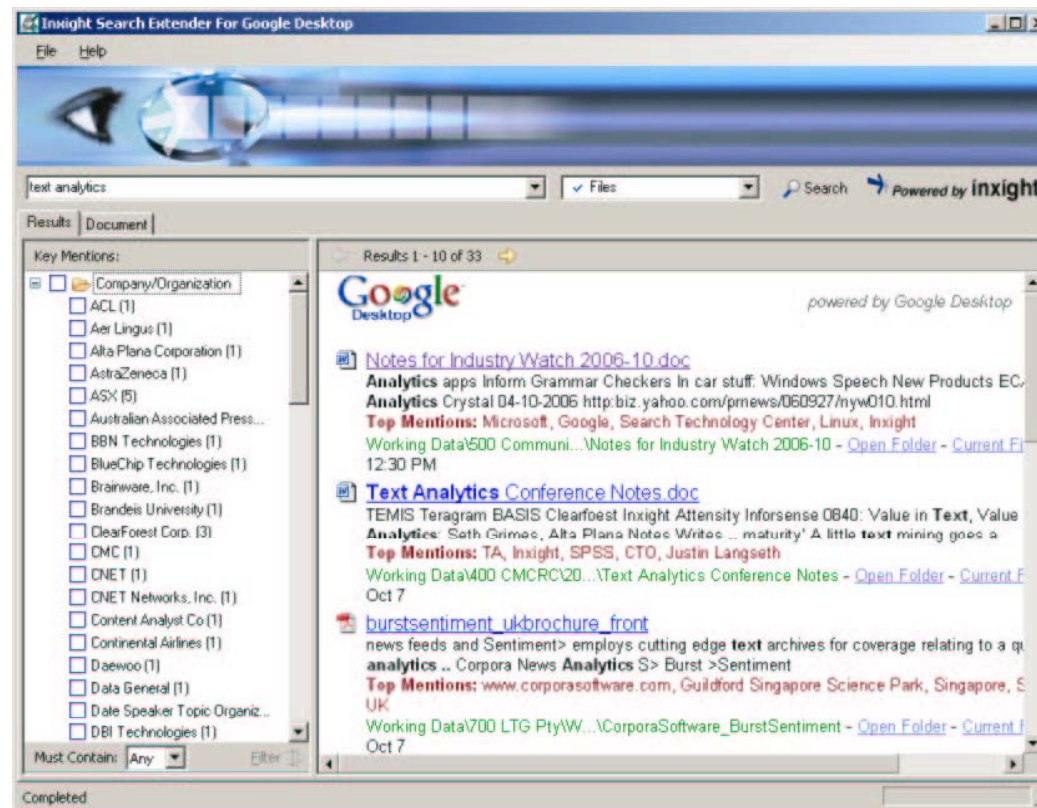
Inxight Search Extender For Google Desktop

File Help

text analytics

Files

Search

Powered by inxight

Results | Document

Key Mentions:

Company/Organization
ACL (1)
Aer Lingus (1)
Alta Plana Corporation (1)
AstraZeneca (1)
ASX (5)
Australian Associated Press...
BBN Technologies (1)
BlueChip Technologies (1)
Brainware, Inc. (1)
Brandeis University (1)
ClearForest Corp. (3)
CMC (1)
CNET (1)
CNET Networks, Inc. (1)
Content Analyst Co (1)
Continental Airlines (1)
Daewoo (1)
Data General (1)
Date Speaker Topic Organiz...
DBI Technologies (1)

Must Contain: Any

Filter

Results 1 - 10 of 33

Google Desktop

powered by Google Desktop

Notes for Industry Watch 2006-10.doc
Analytics apps Inform Grammar Checkers In car stuff: Windows Speech New Products EC
Analytics Crystal 04-10-2006 http:biz.yahoo.com/prnews/060927/nyw010.html
Top Mentions: Microsoft, Google, Search Technology Center, Linux, Inxight
Working Data\500 Communi...\Notes for Industry Watch 2006-10 - Open Folder - Current Fi
12:30 PM

Text Analytics Conference Notes.doc
TEMIS Teragram BASIS Clearfoest Inxight Attensity Inforsense 0840: Value in Text, Value
Analytics: Seth Grimes, Alta Plana Notes Writes ... maturity' A little text mining goes a
Top Mentions: TA, Inxight, SPSS, CTO, Justin Langseth
Working Data\400 CMCRC\20...\Text Analytics Conference Notes - Open Folder - Current F
Oct 7

burstsentiment_ukbrochure_front
news feeds and Sentiment> employs cutting edge text archives for coverage relating to a q
analytics .. Corpora News Analytics S> Burst >Sentiment
Top Mentions: www.corporasoftware.com, Guildford Singapore Science Park, Singapore, S
UK
Working Data\700 LTG Pty\W...\CorporaSoftware_BurstSentiment - Open Folder - Current
Oct 7

Completed